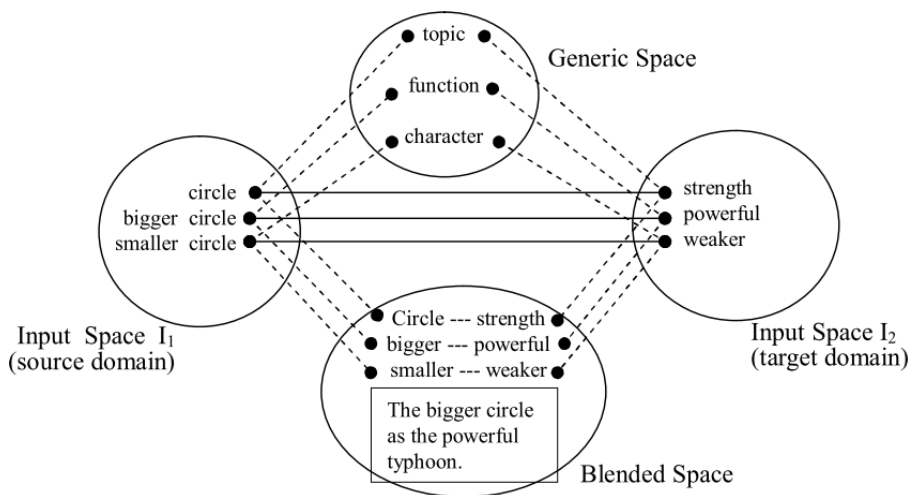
topic
function
character
Generic Space

circle
bigger circle
smaller circle

strength
powerful
weaker

Input Space $I_1$ (source domain)

Input Space $I_2$ (target domain)

Circle --- strength
bigger --- powerful
smaller --- weaker

The bigger circle as the powerful typhoon.

Blended Space